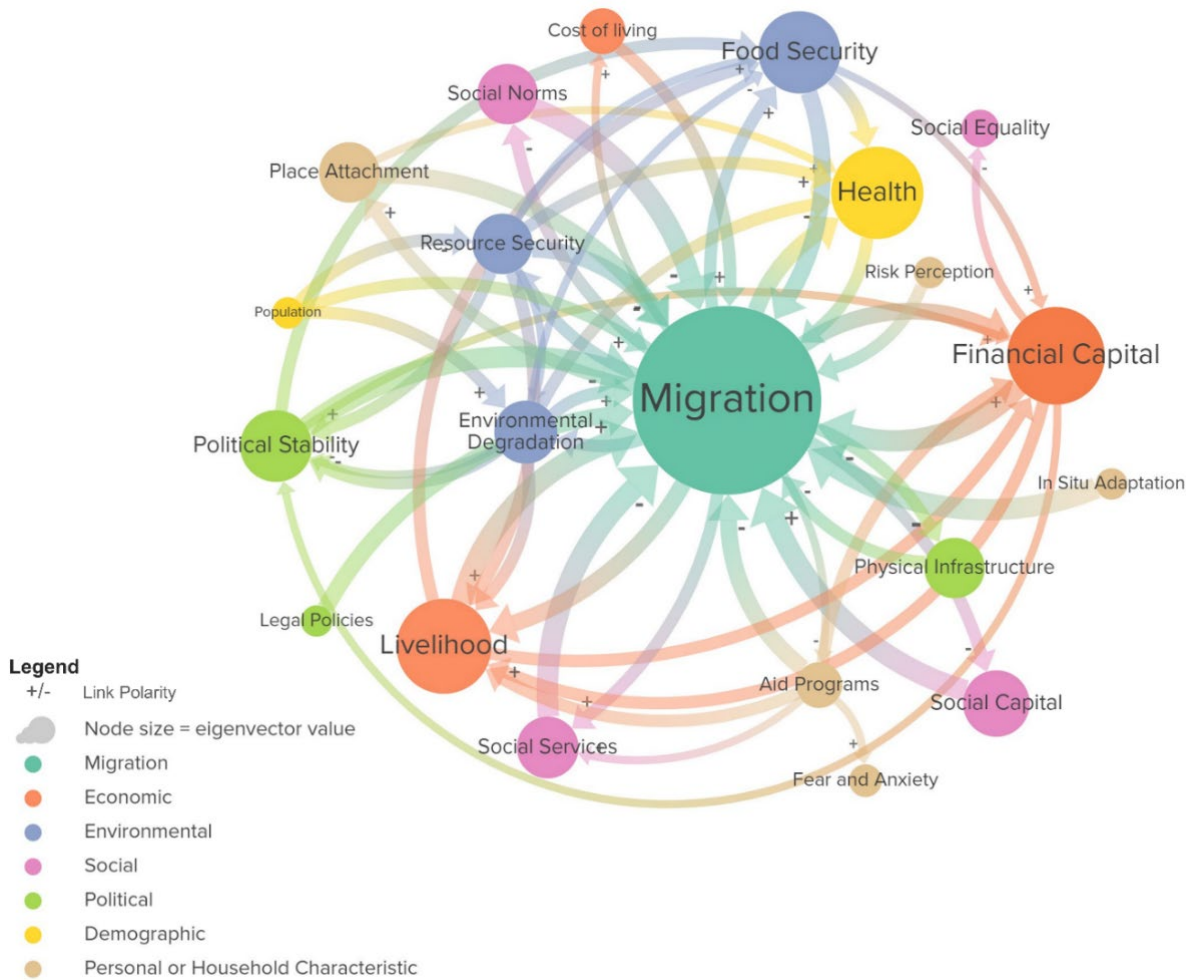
Cost of living
Food Security
Social Norms
Social Equality
Place Attachment
Health
Resource Security
Risk Perception
Population
Financial Capital
Migration
Environmental Degradation
Political Stability
In Situ Adaptation
Physical Infrastructure
Legal Policies
Livelihood
Aid Programs
Social Capital
Social Services
Fear and Anxiety

Legend
+/- Link Polarity
Node size = eigenvector value
Migration
Economic
Environmental
Social
Political
Demographic
Personal or Household Characteristic